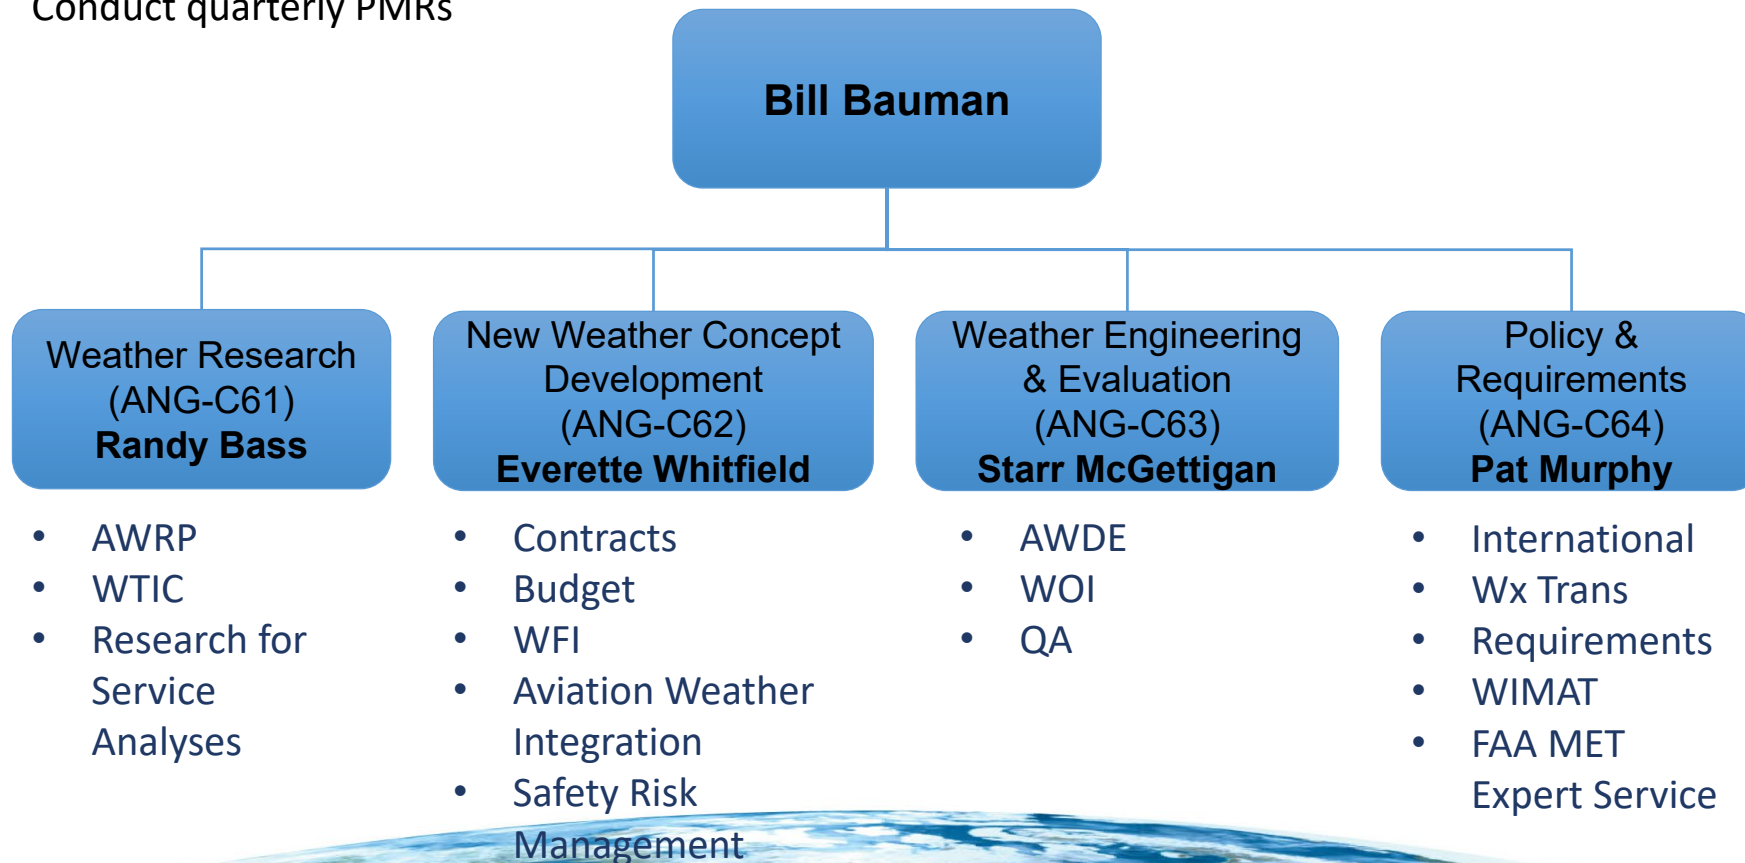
Conduct quarterly PMRs

Bill Bauman

Weather Research (ANG-C61) Randy Bass

New Weather Concept Development (ANG-C62) Everette Whitfield

Weather Engineering & Evaluation (ANG-C63) Starr McGettigan

Policy & Requirements (ANG-C64) Pat Murphy

- AWRP
- WTIC
- Research for Service Analyses

- Contracts
- Budget
- WFI
- Aviation Weather Integration
- Safety Risk Management

- AWDE
- WOI
- QA

- International
- Wx Trans
- Requirements
- WIMAT
- FAA MET Expert Service